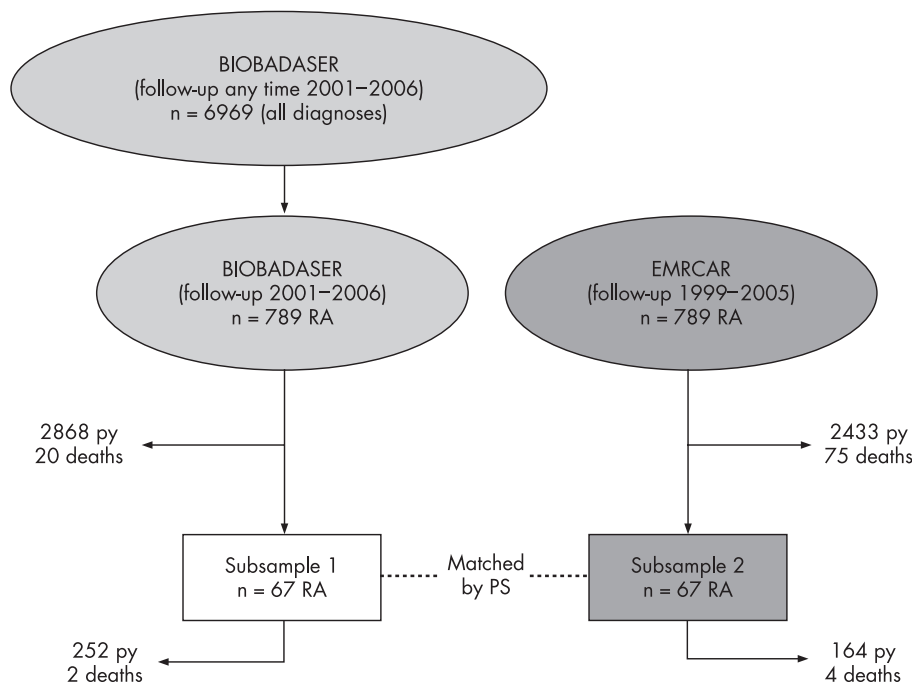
BIOBADASER
(follow-up any time 2001–2006)
n = 6969 (all diagnoses)

BIOBADASER
(follow-up 2001–2006)
n = 789 RA

EMRCAR
(follow-up 1999–2005)
n = 789 RA

2868 py
20 deaths

2433 py
75 deaths

Subsample 1
n = 67 RA

Matched
by PS

Subsample 2
n = 67 RA

252 py
2 deaths

164 py
4 deaths